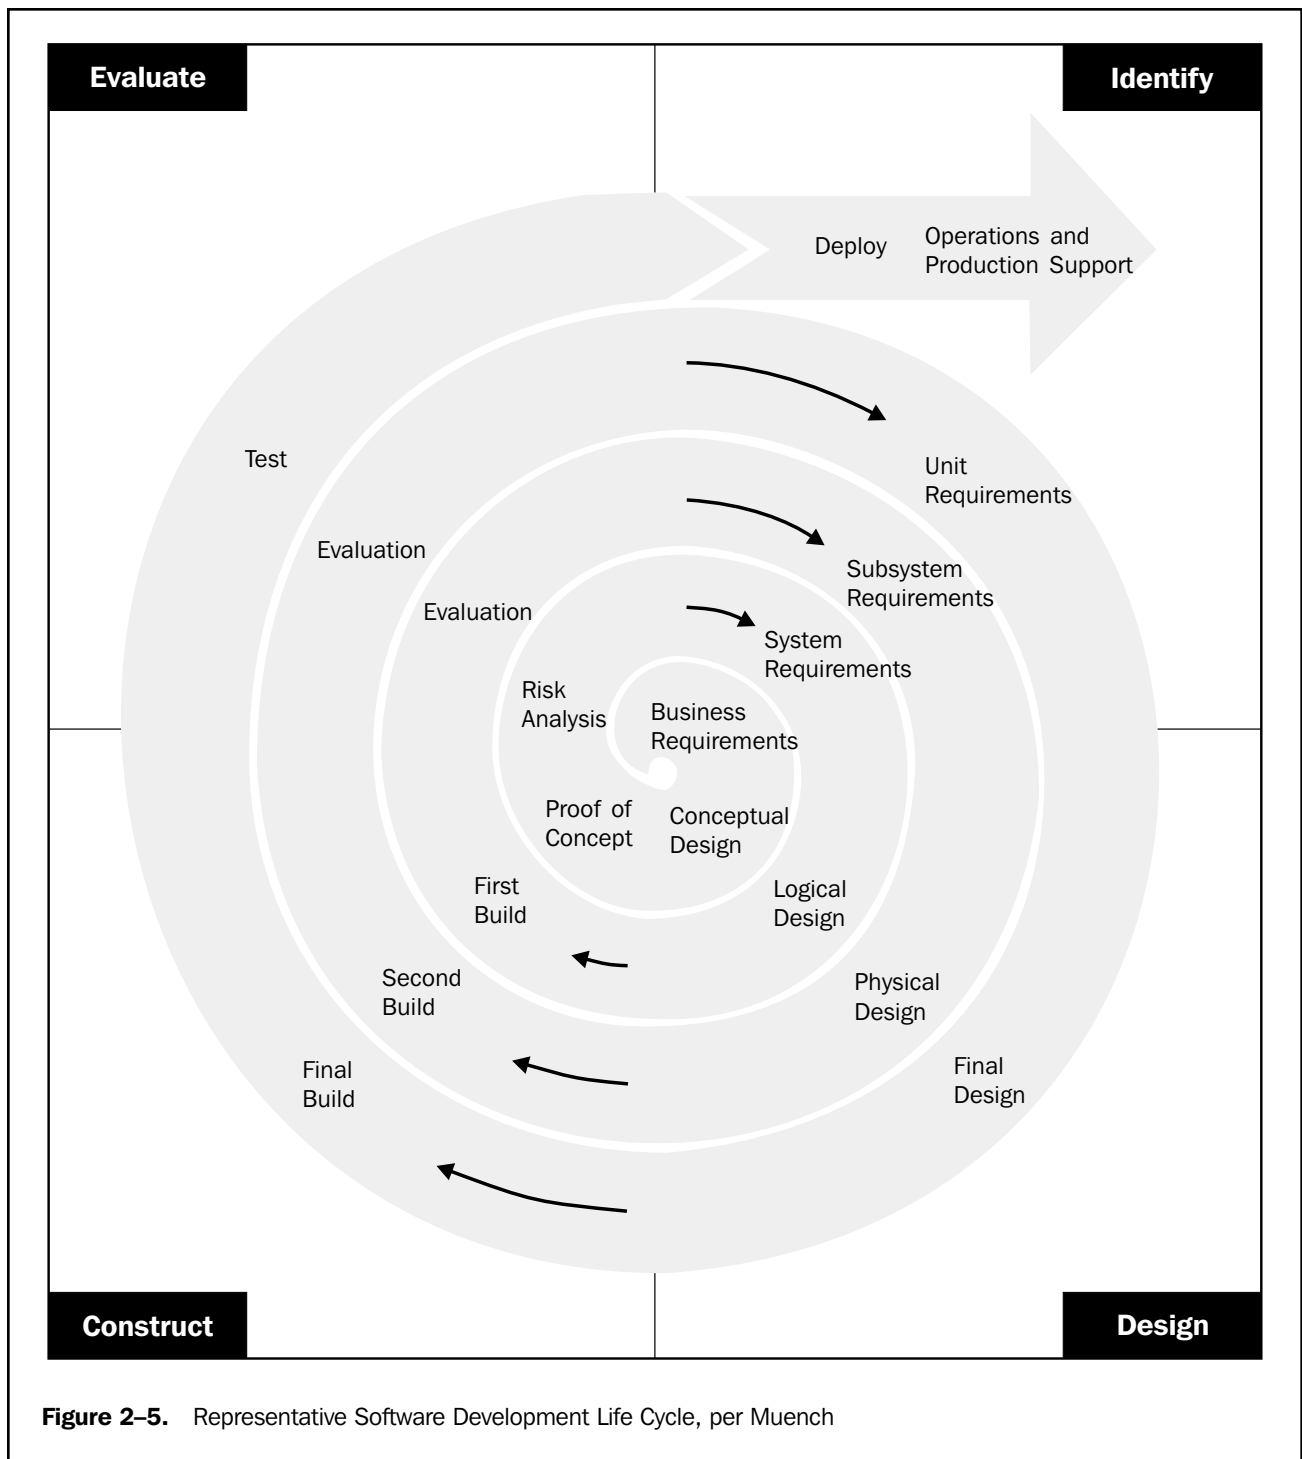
Evaluate

Identify

Deploy

Operations and Production Support

Test

Unit Requirements

Evaluation

Subsystem Requirements

Evaluation

System Requirements

Risk Analysis

Business Requirements

Proof of Concept

Conceptual Design

First Build

Logical Design

Second Build

Physical Design

Final Build

Final Design

Construct

Design

**Figure 2–5.** Representative Software Development Life Cycle, per Muench